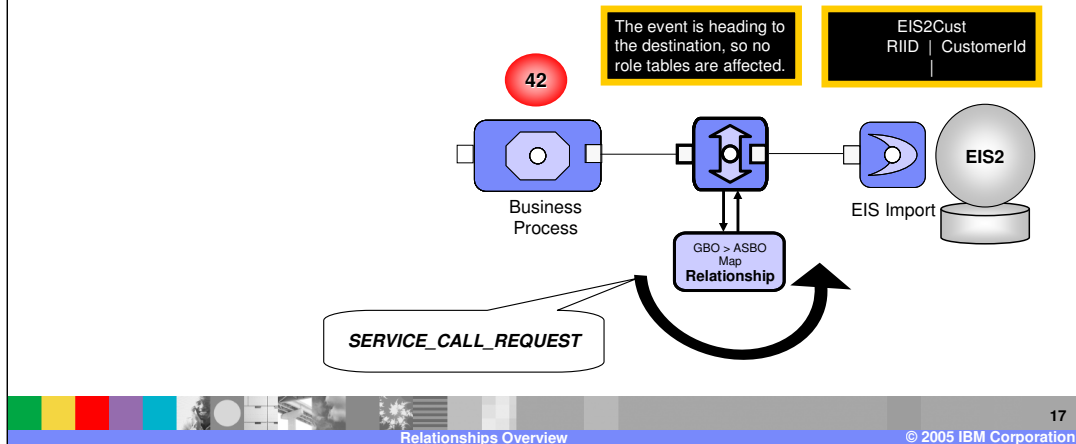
The event is heading to the destination, so no role tables are affected.

EIS2Cust
RIID | CustomerId
|

42

Business Process

GBO > ASBO Map
Relationship

EIS Import

EIS2

SERVICE_CALL_REQUEST

17

Relationships Overview

© 2005 IBM Corporation